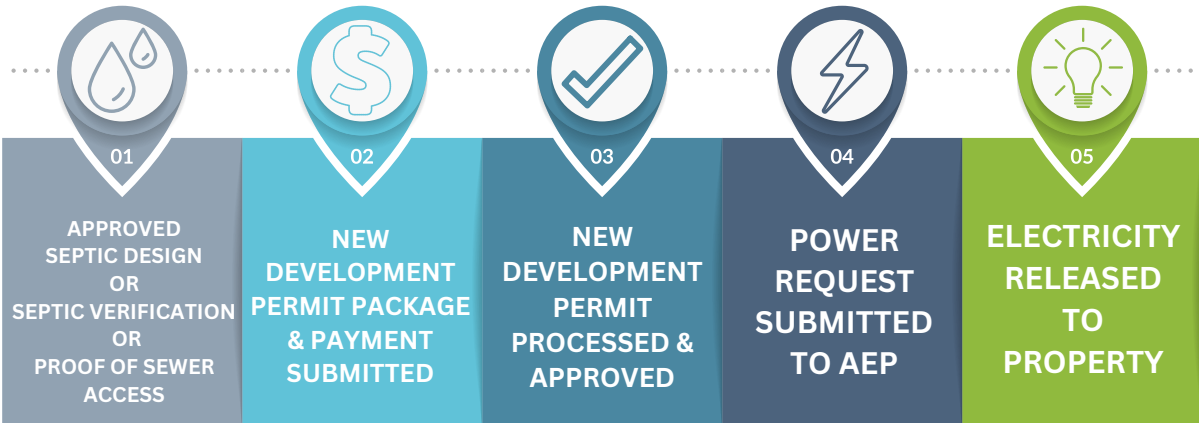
01

APPROVED SEPTIC DESIGN OR SEPTIC VERIFICATION OR PROOF OF SEWER ACCESS

02

NEW DEVELOPMENT PERMIT PACKAGE & PAYMENT SUBMITTED

03

NEW DEVELOPMENT PERMIT PROCESSED & APPROVED

04

POWER REQUEST SUBMITTED TO AEP

05

ELECTRICITY RELEASED TO PROPERTY